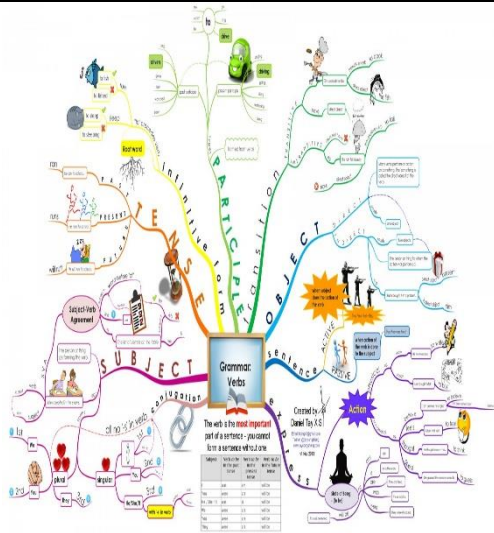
Grammar: Verbs

The verb is the most important part of a sentence - you cannot form a sentence without one

PARTICIPLE

infinitive form

TENSE

PAST

PRESENT

FUTURE

SUBJECT

Subject-Verb Agreement

conjugation

plural

singular

OBJECT

transitive

sentence

ACTIVE

PASSIVE

Action

expresses

Created by Daniel Tay X.S.

driving

Barehand